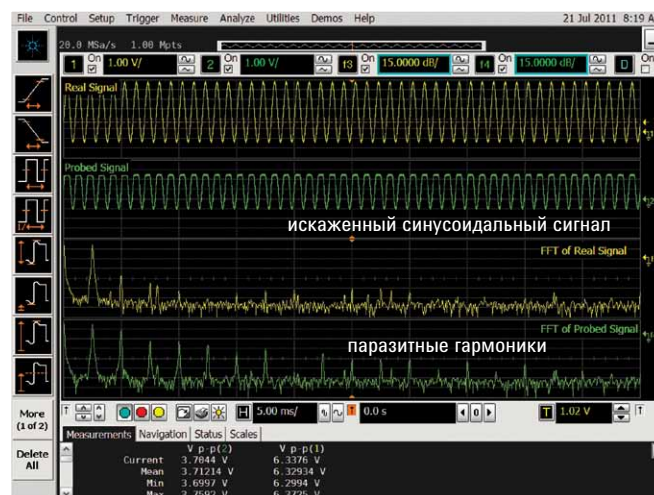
File Control Setup Trigger Measure Analyze Utilities Demos Help 21 Jul 2011 8:19 A

20.0 MSa/s 1.00 Mpts

1 On 1.00 V/ 2 On 1.00 V/ f3 On 15.0000 dB/ f4 On 15.0000 dB/ D

Real Signal

Probed Signal

искаженный синусоидальный сигнал

FFT of Real Signal

FFT of Probed Signal

паразитные гармоники

More (1 of 2)

Delete All

H 5.00 ms/ T 0.0 s T 1.02 V

Measurements Navigation Status Scales

| | V p-p(2) | V p-p(1) |
|---|---|---|
| Current | 3.7044 V | 6.3376 V |
| Mean | 3.71214 V | 6.32934 V |
| Min | 3.6997 V | 6.2994 V |
| Max | 3.7592 V | 6.3725 V |